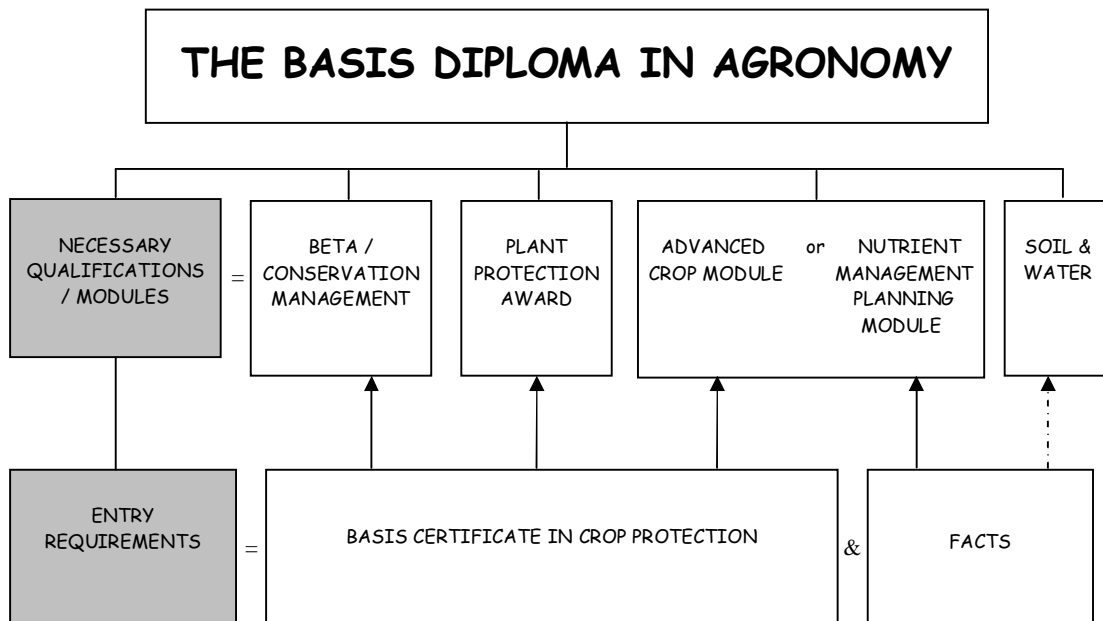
THE BASIS DIPLOMA IN AGRONOMY

NECESSARY QUALIFICATIONS / MODULES

=

BETA / CONSERVATION MANAGEMENT

PLANT PROTECTION AWARD

ADVANCED CROP MODULE

or

NUTRIENT MANAGEMENT PLANNING MODULE

SOIL & WATER

ENTRY REQUIREMENTS

=

BASIS CERTIFICATE IN CROP PROTECTION

&

FACTS